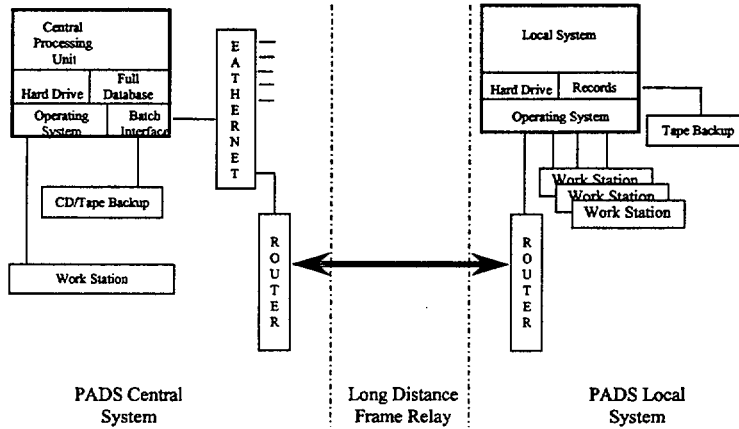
Central Processing Unit

Hard Drive

Full Database

Operating System

Batch Interface

E A T H E R N E T

CD/Tape Backup

R O U T E R

Work Station

Local System

Hard Drive

Records

Operating System

Tape Backup

Work Station

Work Station

Work Station

R O U T E R

PADS Central System

Long Distance Frame Relay

PADS Local System